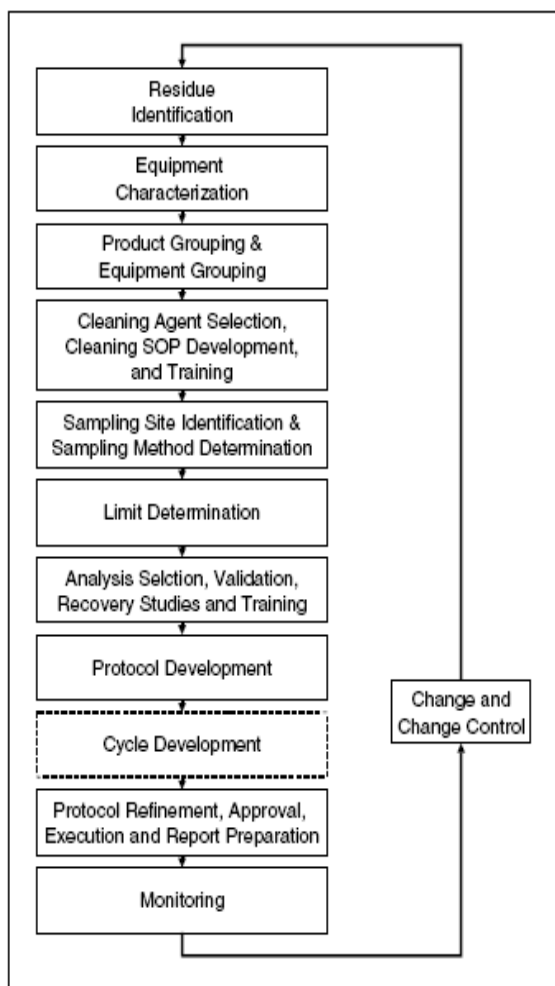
Residue Identification

Equipment Characterization

Product Grouping & Equipment Grouping

Cleaning Agent Selection, Cleaning SOP Development, and Training

Sampling Site Identification & Sampling Method Determination

Limit Determination

Analysis Selction, Validation, Recovery Studies and Training

Protocol Development

Cycle Development

Protocol Refinement, Approval, Execution and Report Preparation

Monitoring

Change and Change Control